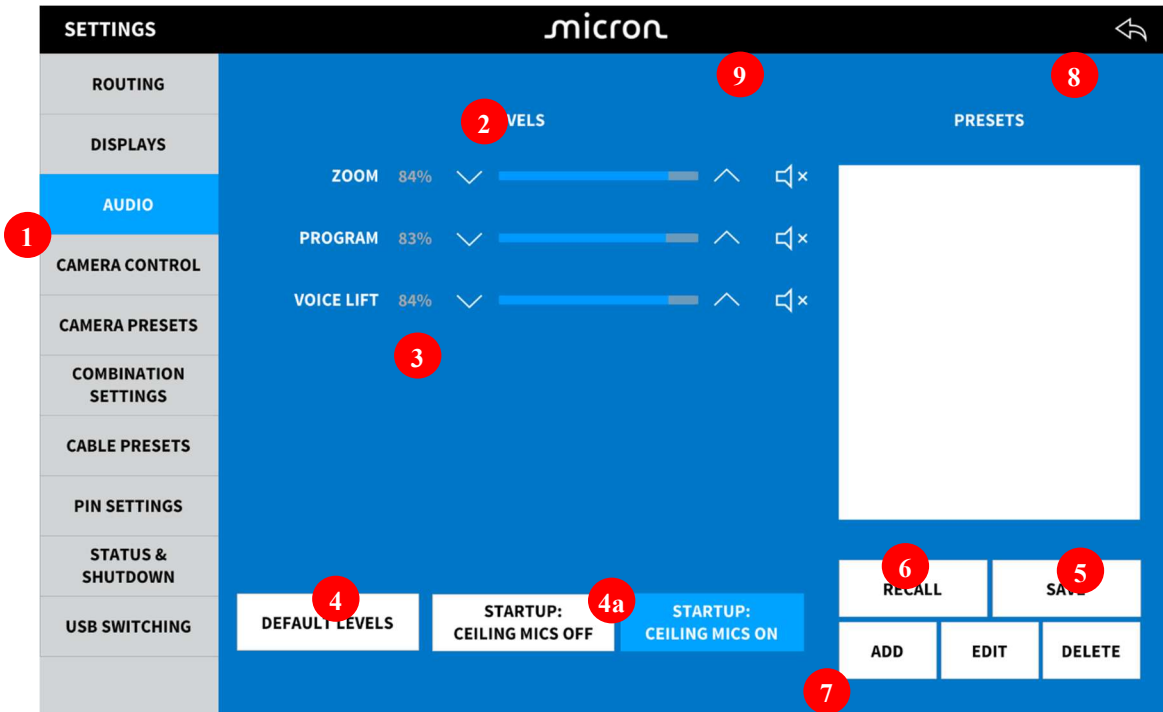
SETTINGS

micron

ROUTING

DISPLAYS

AUDIO

1

CAMERA CONTROL

CAMERA PRESETS

COMBINATION SETTINGS

CABLE PRESETS

PIN SETTINGS

STATUS & SHUTDOWN

USB SWITCHING

9

8

2 VELS

PRESETS

ZOOM 84%

PROGRAM 83%

VOICE LIFT 84%

3

6 RECALL

5 SAVE

4 DEFAULT LEVELS

STARTUP: CEILING MICS OFF

4a

STARTUP: CEILING MICS ON

ADD

EDIT

DELETE

7